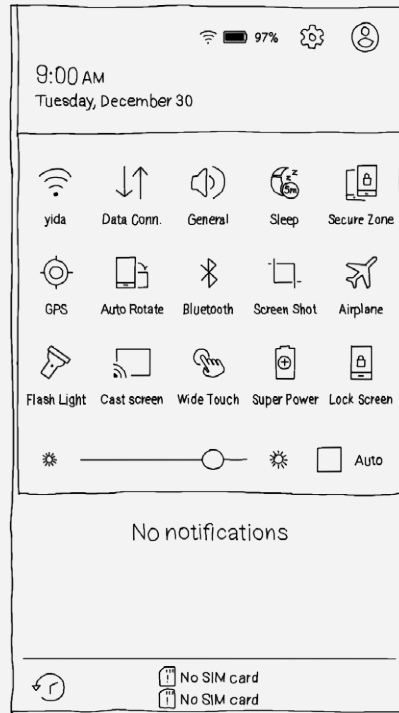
97%

9:00 AM
Tuesday, December 30

yida
Data Conn.
General
Sleep
Secure Zone

GPS
Auto Rotate
Bluetooth
Screen Shot
Airplane

Flash Light
Cast screen
Wide Touch
Super Power
Lock Screen

Auto

No notifications

No SIM card
No SIM card